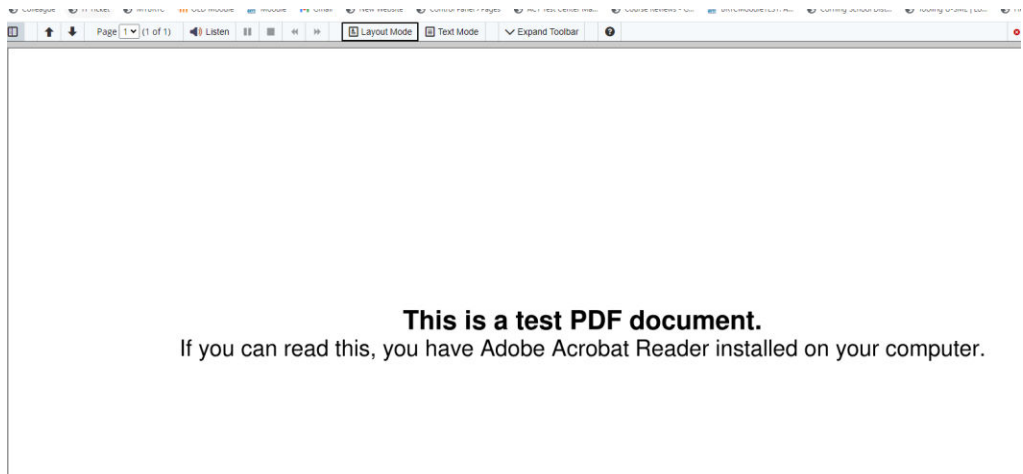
Colleague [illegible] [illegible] OLD Moodle Moodle Gmail New Website Control Panel / Pages ACT Test Center Ma... Course Reviews - G... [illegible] Corning School Dist... Tooling U-SME | Lo...

Page 1 (1 of 1) Listen Layout Mode Text Mode Expand Toolbar

This is a test PDF document.

If you can read this, you have Adobe Acrobat Reader installed on your computer.